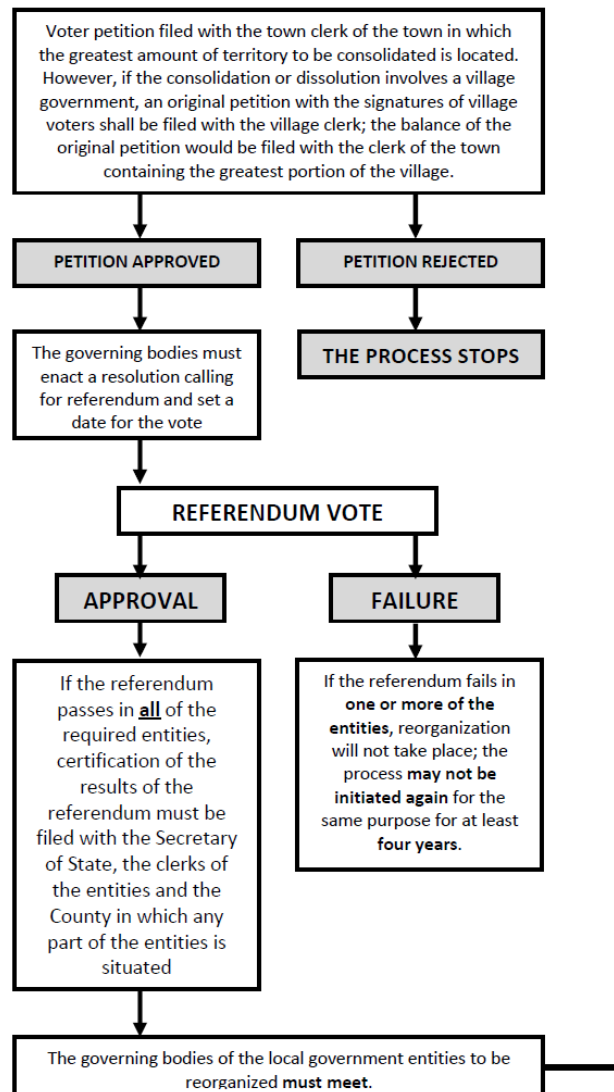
Voter petition filed with the town clerk of the town in which the greatest amount of territory to be consolidated is located. However, if the consolidation or dissolution involves a village government, an original petition with the signatures of village voters shall be filed with the village clerk; the balance of the original petition would be filed with the clerk of the town containing the greatest portion of the village.

PETITION APPROVED

PETITION REJECTED

The governing bodies must enact a resolution calling for referendum and set a date for the vote

THE PROCESS STOPS

REFERENDUM VOTE

APPROVAL

FAILURE

If the referendum passes in **all** of the required entities, certification of the results of the referendum must be filed with the Secretary of State, the clerks of the entities and the County in which any part of the entities is situated

If the referendum fails in **one or more of the entities**, reorganization will not take place; the process **may not be initiated again** for the same purpose for at least **four years**.

The governing bodies of the local government entities to be reorganized **must meet**.